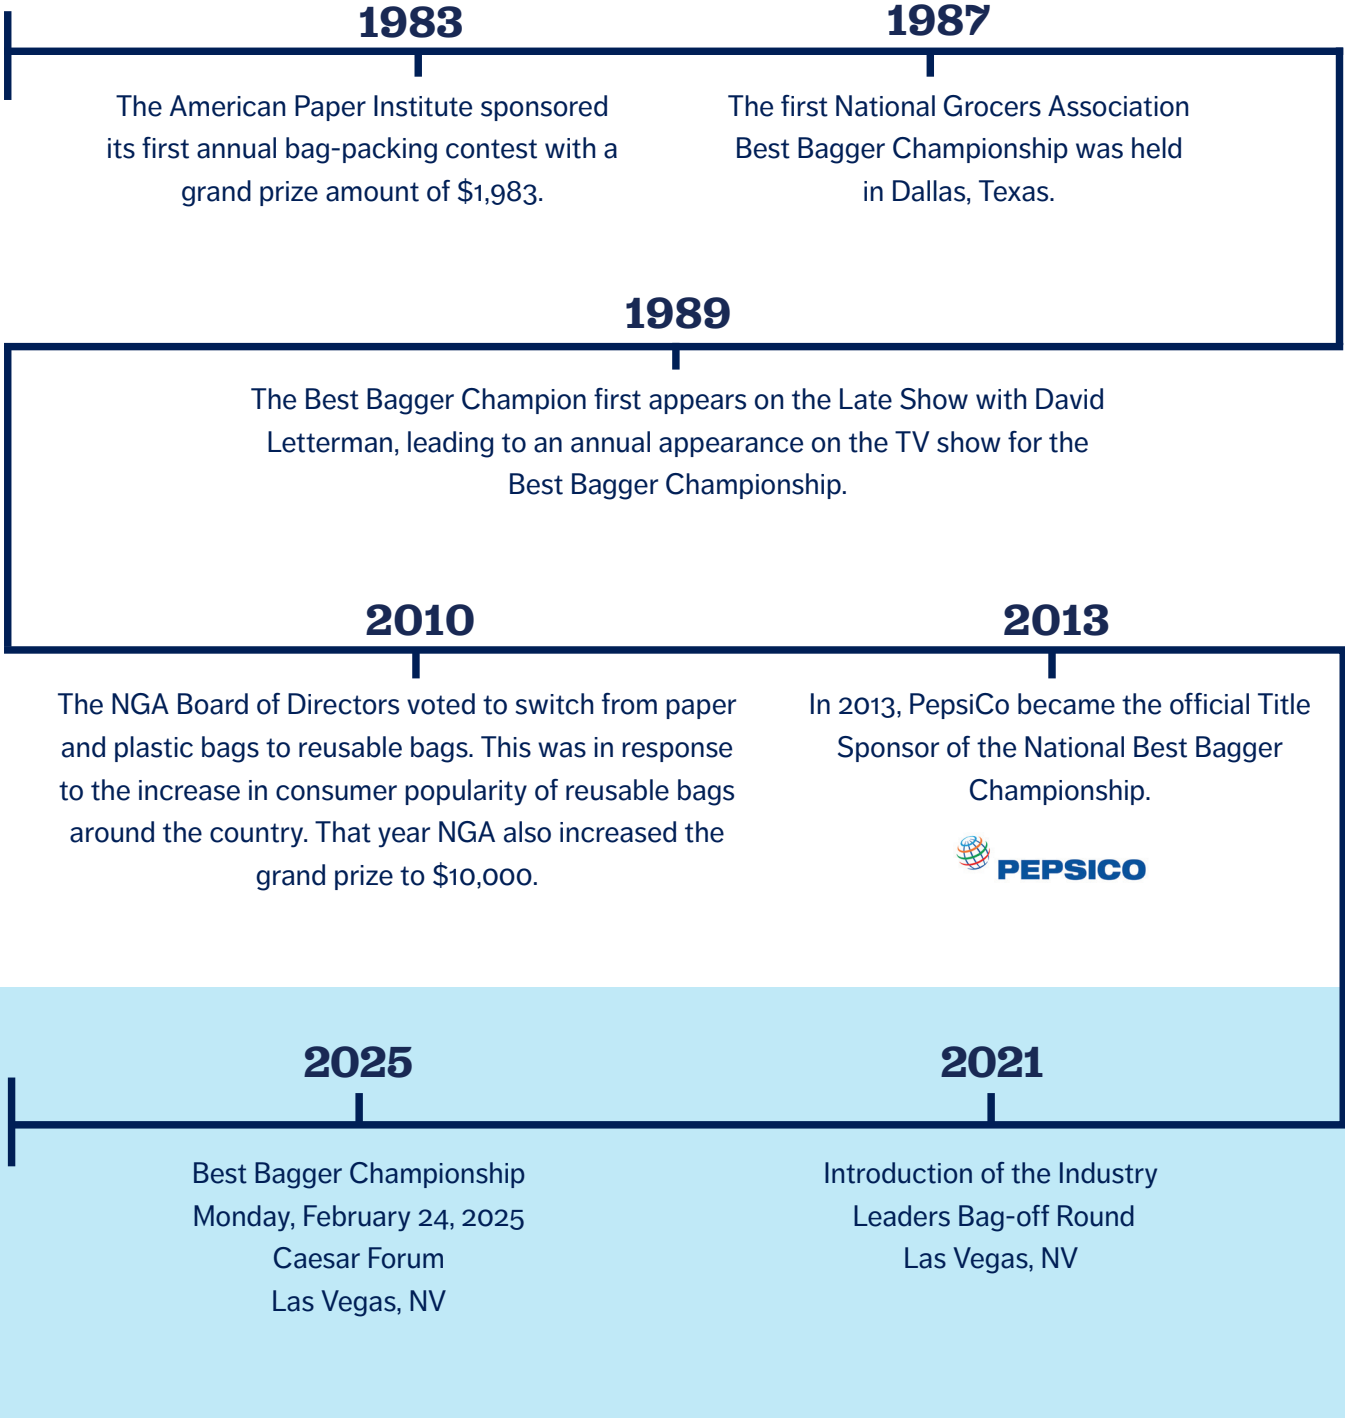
1983

The American Paper Institute sponsored its first annual bag-packing contest with a grand prize amount of $1,983.

1987

The first National Grocers Association Best Bagger Championship was held in Dallas, Texas.

1989

The Best Bagger Champion first appears on the Late Show with David Letterman, leading to an annual appearance on the TV show for the Best Bagger Championship.

2010

The NGA Board of Directors voted to switch from paper and plastic bags to reusable bags. This was in response to the increase in consumer popularity of reusable bags around the country. That year NGA also increased the grand prize to $10,000.

2013

In 2013, PepsiCo became the official Title Sponsor of the National Best Bagger Championship.

PEPSICO

2025

Best Bagger Championship
Monday, February 24, 2025
Caesar Forum
Las Vegas, NV

2021

Introduction of the Industry Leaders Bag-off Round
Las Vegas, NV